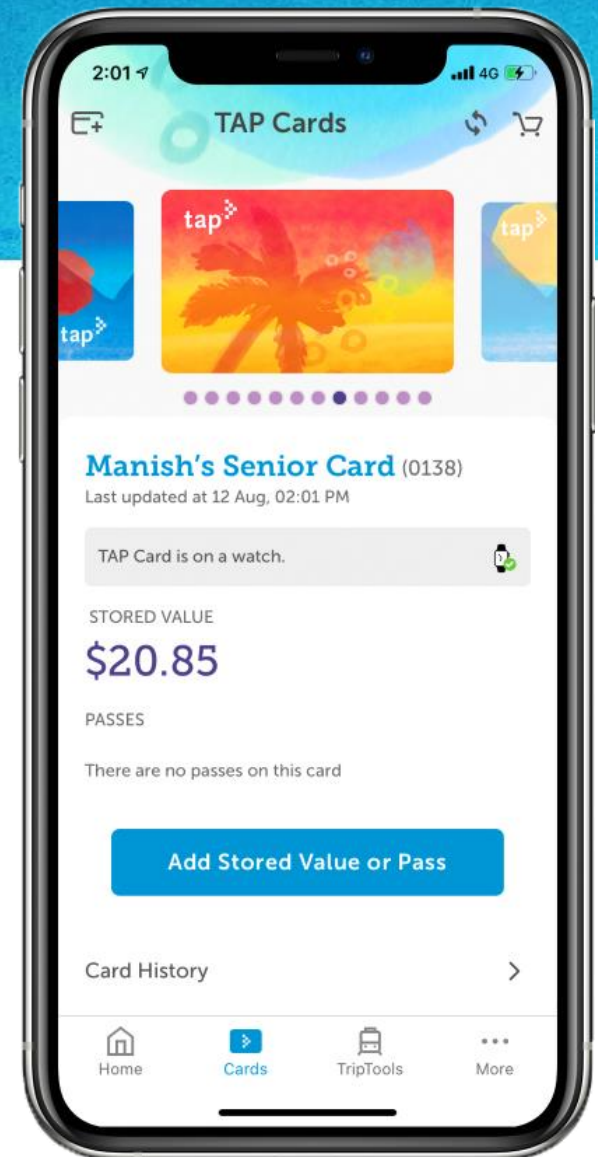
2:01
4G
TAP Cards

tap
tap
tap

Manish's Senior Card (0138)
Last updated at 12 Aug, 02:01 PM

TAP Card is on a watch.

STORED VALUE
$20.85

PASSES
There are no passes on this card

Add Stored Value or Pass

Card History

Home
Cards
TripTools
More